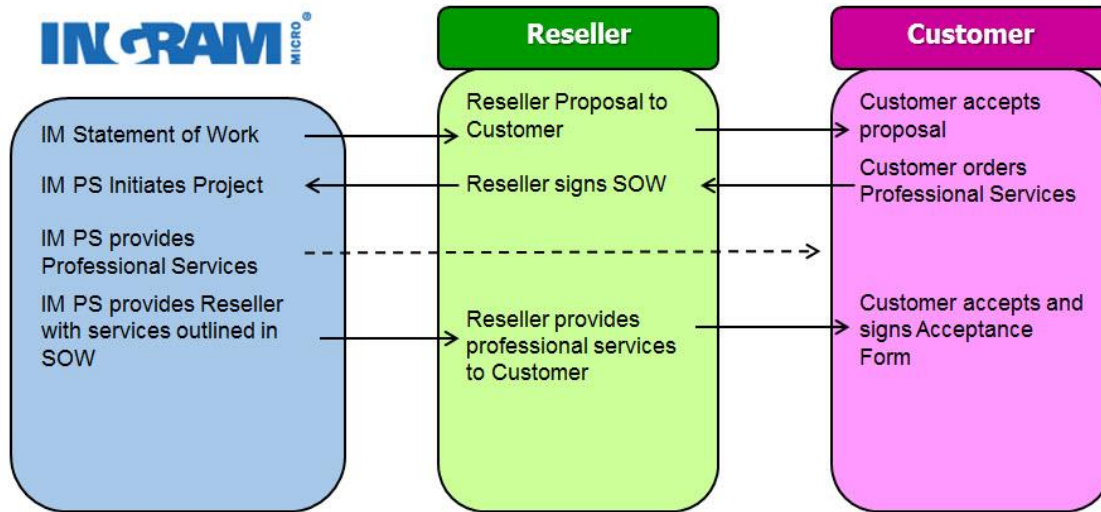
INGRAM MICRO®

Reseller

Customer

IM Statement of Work

IM PS Initiates Project

IM PS provides Professional Services

IM PS provides Reseller with services outlined in SOW

Reseller Proposal to Customer

Reseller signs SOW

Reseller provides professional services to Customer

Customer accepts proposal

Customer orders Professional Services

Customer accepts and signs Acceptance Form